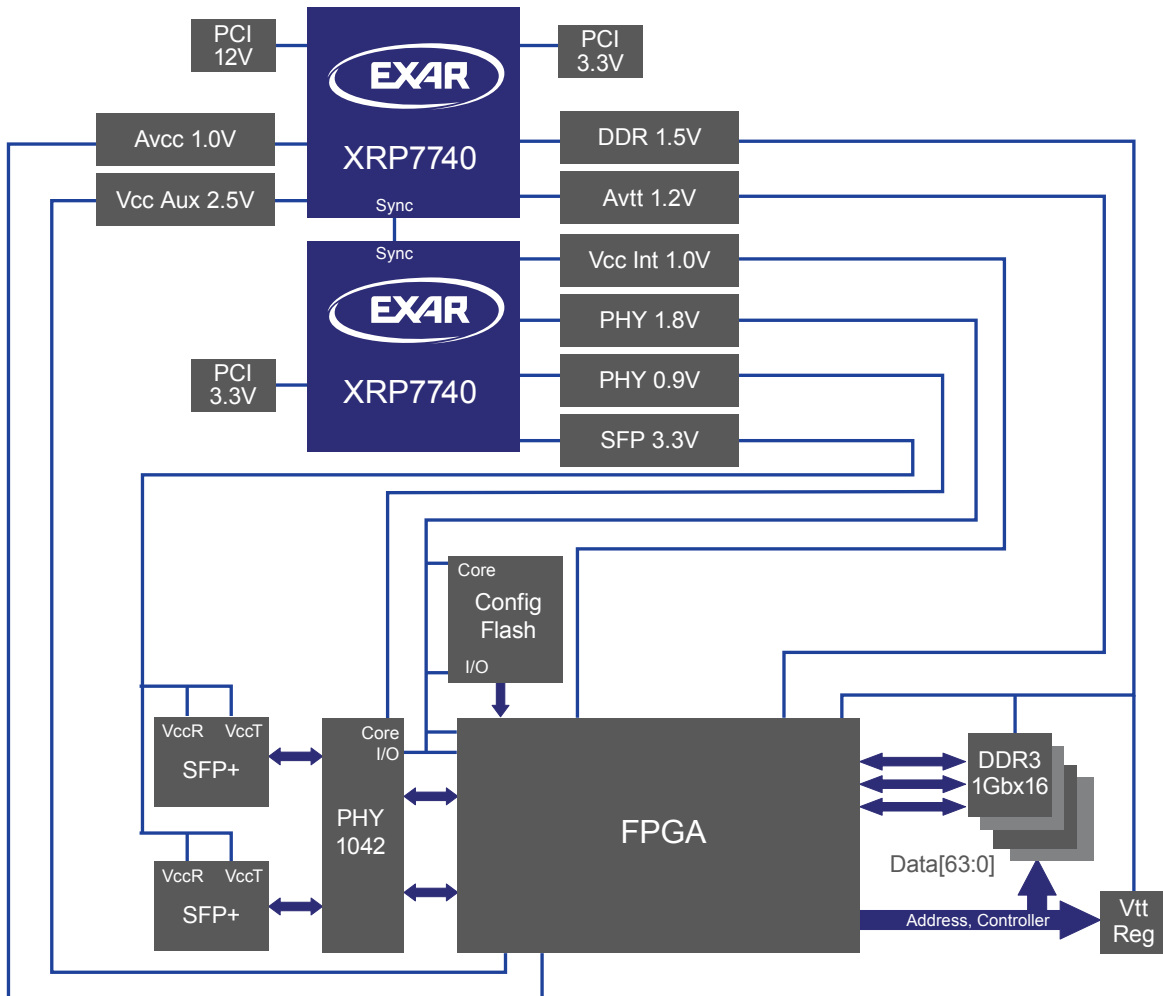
PCI 12V

EXAR

XRP7740

PCI 3.3V

Avcc 1.0V

DDR 1.5V

Vcc Aux 2.5V

Avtt 1.2V

Sync

Sync

Vcc Int 1.0V

EXAR

PHY 1.8V

PCI 3.3V

XRP7740

PHY 0.9V

SFP 3.3V

Core

Config Flash

I/O

VccR VccT

SFP+

Core I/O

PHY 1042

FPGA

DDR3 1Gbx16

Data[63:0]

VccR VccT

SFP+

Address, Controller

Vtt Reg